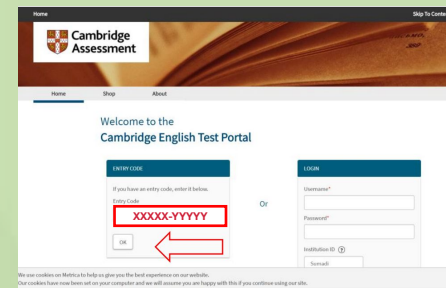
Home

Skip To Conte

Cambridge Assessment

Home

Shop

About

Welcome to the
Cambridge English Test Portal

ENTRY CODE

If you have an entry code, enter it below.

Entry Code

XXXXX-YYYYY

OK

Or

LOGIN

Username*

Password*

Institution ID

Somadi

We use cookies on Metrica to help us give you the best experience on our website.
Our cookies have now been set on your computer and we will assume you are happy with this if you continue using our site.